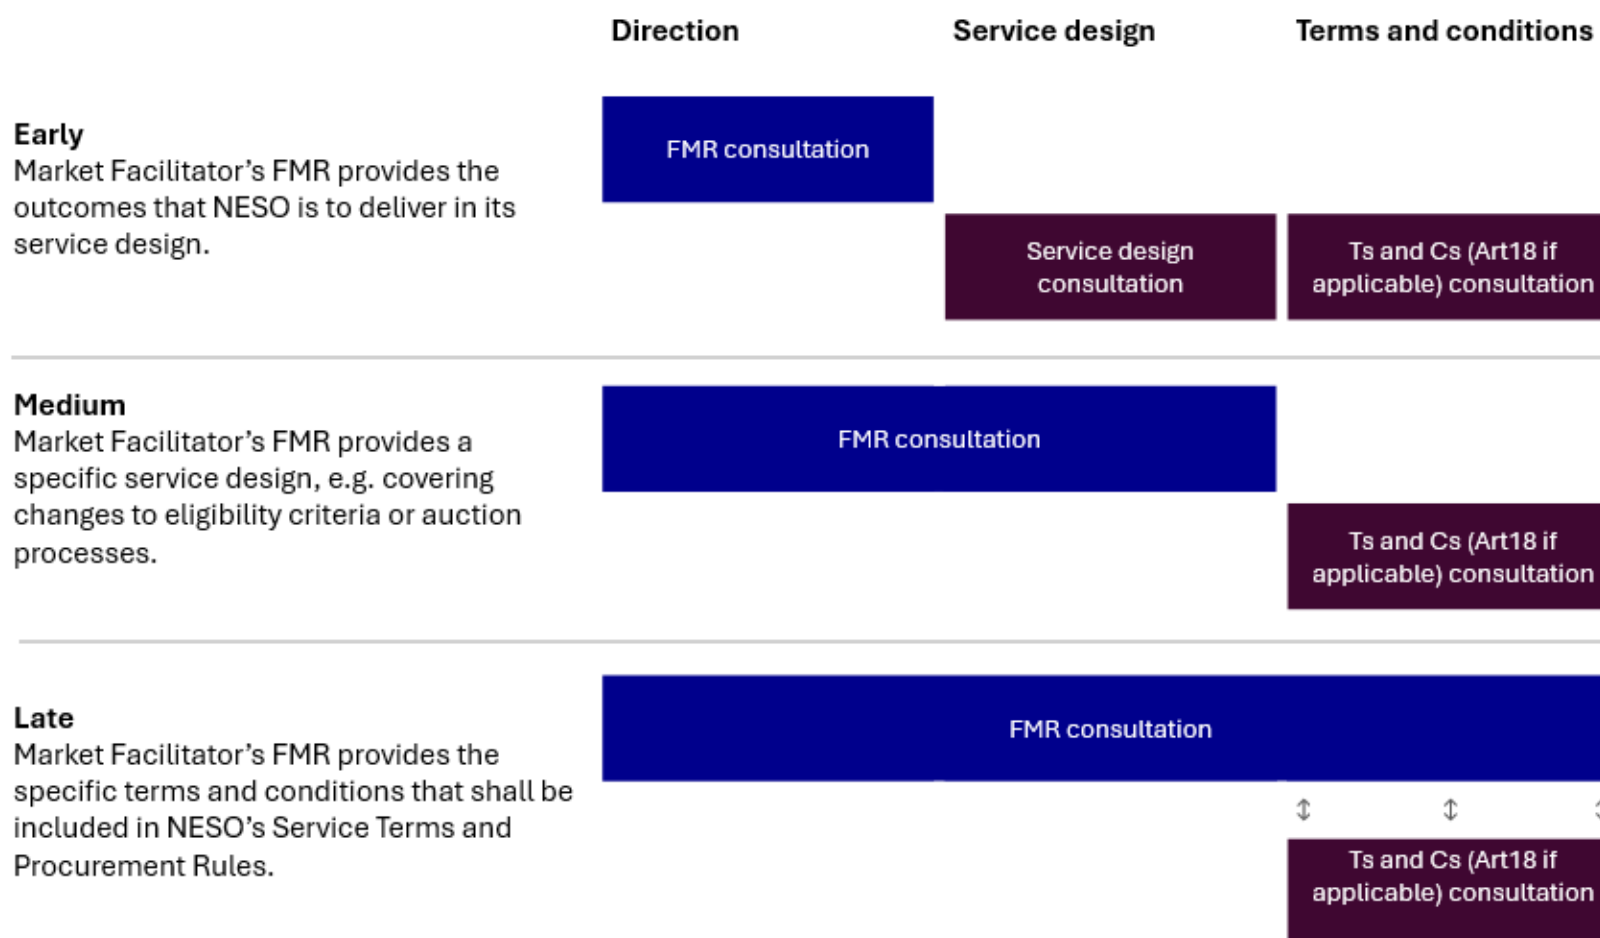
Direction

Service design

Terms and conditions

Early
Market Facilitator's FMR provides the outcomes that NESO is to deliver in its service design.

FMR consultation

Service design consultation

Ts and Cs (Art18 if applicable) consultation

Medium
Market Facilitator's FMR provides a specific service design, e.g. covering changes to eligibility criteria or auction processes.

FMR consultation

Ts and Cs (Art18 if applicable) consultation

Late
Market Facilitator's FMR provides the specific terms and conditions that shall be included in NESO's Service Terms and Procurement Rules.

FMR consultation

Ts and Cs (Art18 if applicable) consultation